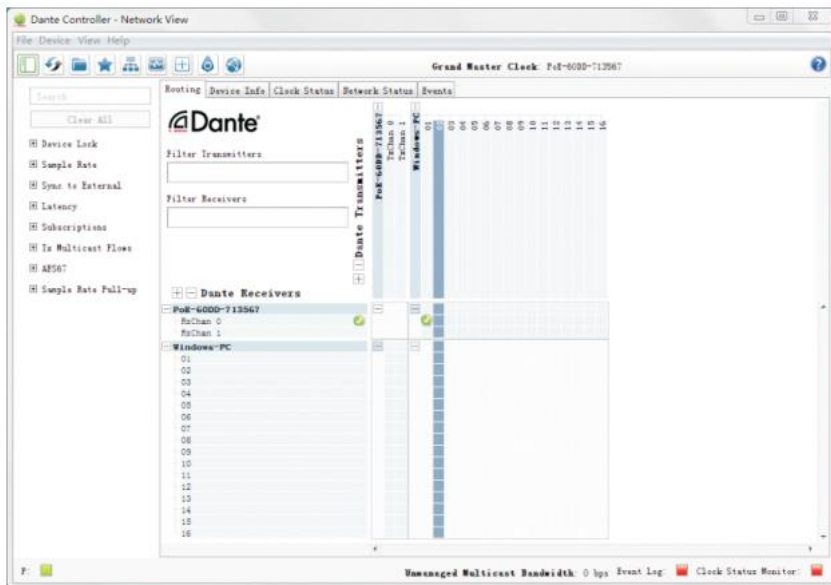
Dante Controller - Network View

File Device View Help

Grand Master Clock: PoE-600D-713567

Routing | Device Info | Clock Status | Network Status | Events

Search

Clear All

⊞ Device Lock

⊞ Sample Rate

⊞ Sync to External

⊞ Latency

⊞ Subscriptions

⊞ Tx Multicast Flows

⊞ AES67

⊞ Sample Rate Pull-up

Dante

Filter Transmitters

Filter Receivers

Dante Transmitters

PoE-600D-713567

TxChan 0

TxChan 1

Windows-PC

01 02 03 04 05 06 07 08 09 10 11 12 13 14 15 16

Dante Receivers

PoE-600D-713567

RxChan 0

RxChan 1

Windows-PC

01
02
03
04
05
06
07
08
09
10
11
12
13
14
15
16

P:

Unmanaged Multicast Bandwidth: 0 bps Event Log: Clock Status Monitor: